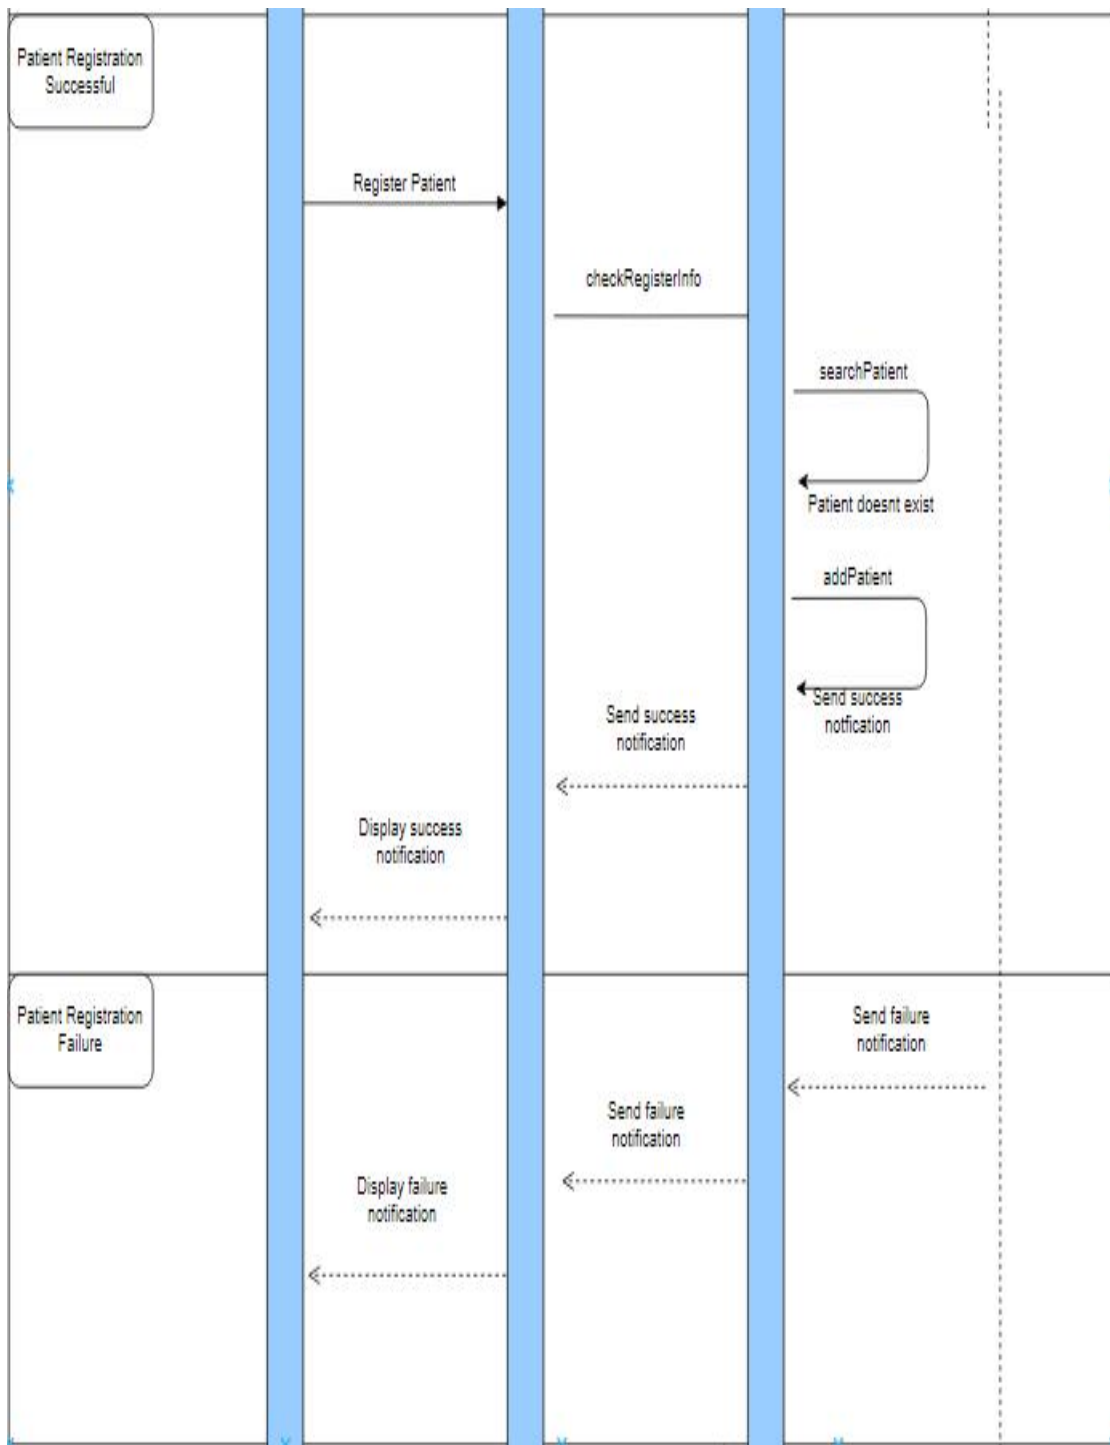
Patient Registration Successful

Register Patient

checkRegisterInfo

searchPatient

Patient doesnt exist

addPatient

Send success notfication

Send success notification

Display success notification

Patient Registration Failure

Send failure notification

Send failure notification

Display failure notification